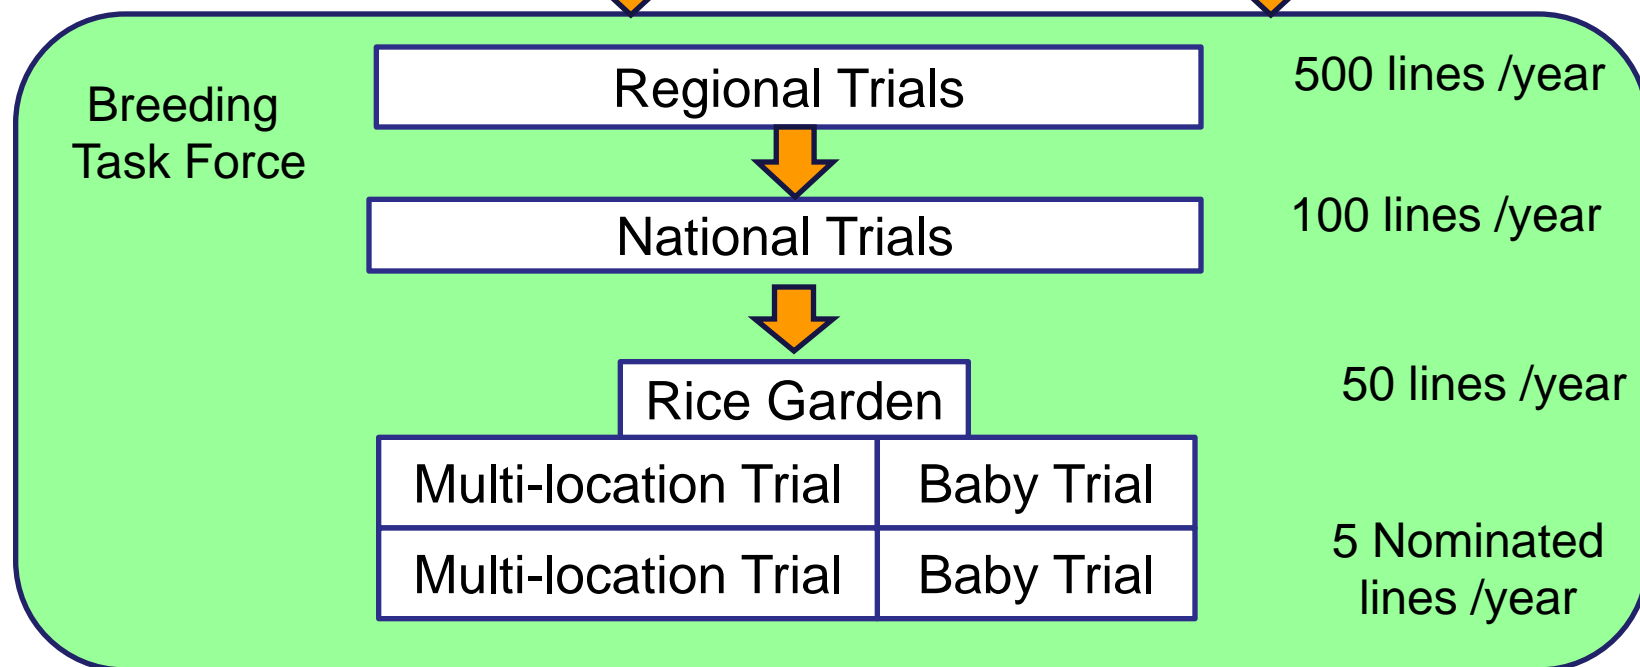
Breeding Task Force

Regional Trials

500 lines /year

National Trials

100 lines /year

Rice Garden

50 lines /year

| Multi-location Trial | Baby Trial |
|---|---|
| Multi-location Trial | Baby Trial |

5 Nominated lines /year